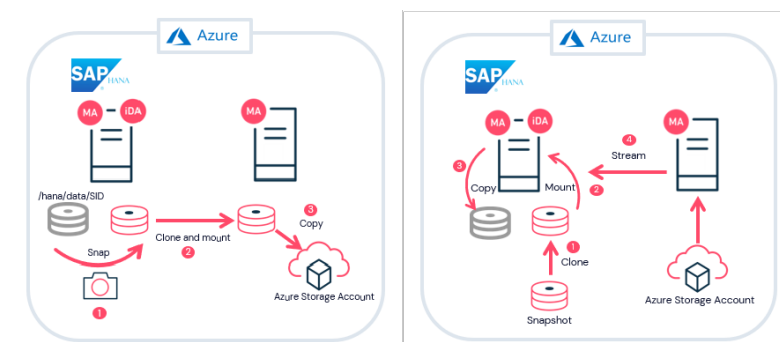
Azure

SAP HANA

MA iDA

MA

/hana/data/SID

Snap

Clone and mount

2

3

Copy

1

Azure Storage Account

Azure

SAP HANA

MA iDA

MA

3

Copy

Mount

4

Stream

2

1

Clone

Snapshot

Azure Storage Account